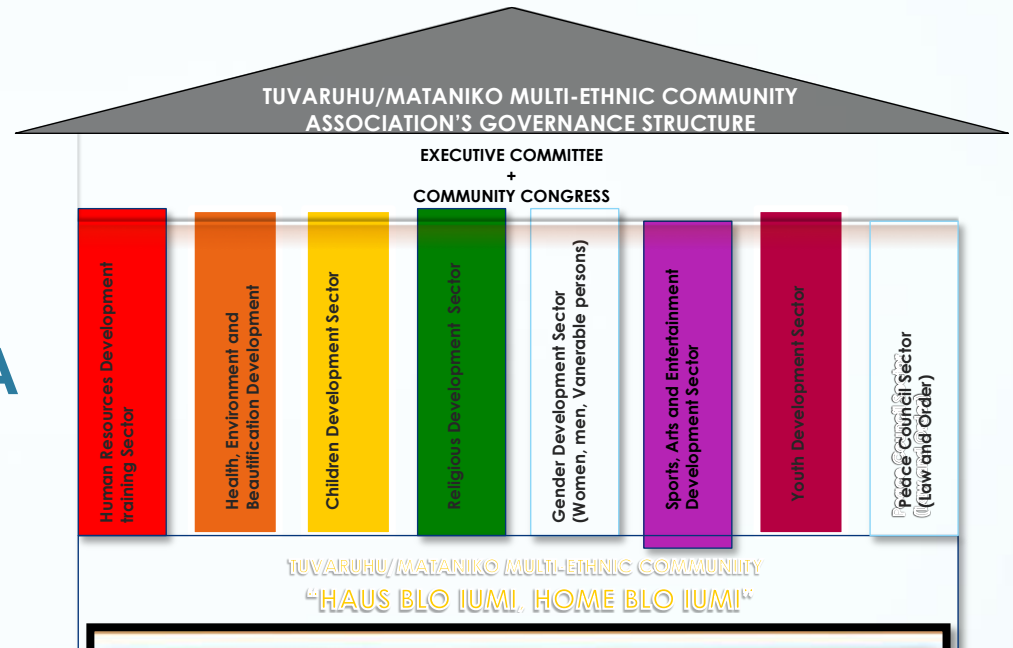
TUVARUHU/MATANIKO MULTI-ETHNIC COMMUNITY ASSOCIATION'S GOVERNANCE STRUCTURE

EXECUTIVE COMMITTEE
+
COMMUNITY CONGRESS

Human Resources Development training Sector

Health, Environment and Beautification Development

Children Development Sector

Religious Development Sector

Gender Development Sector (Women, men, Vanerable persons)

Sports, Arts and Entertainment Development Sector

Youth Development Sector

Peace Council Sector (Law and Order)

A

TUVARUHU/MATANIKO MULTI-ETHNIC COMMUNITY
"HAUS BLO IUMI, HOME BLO IUMI"